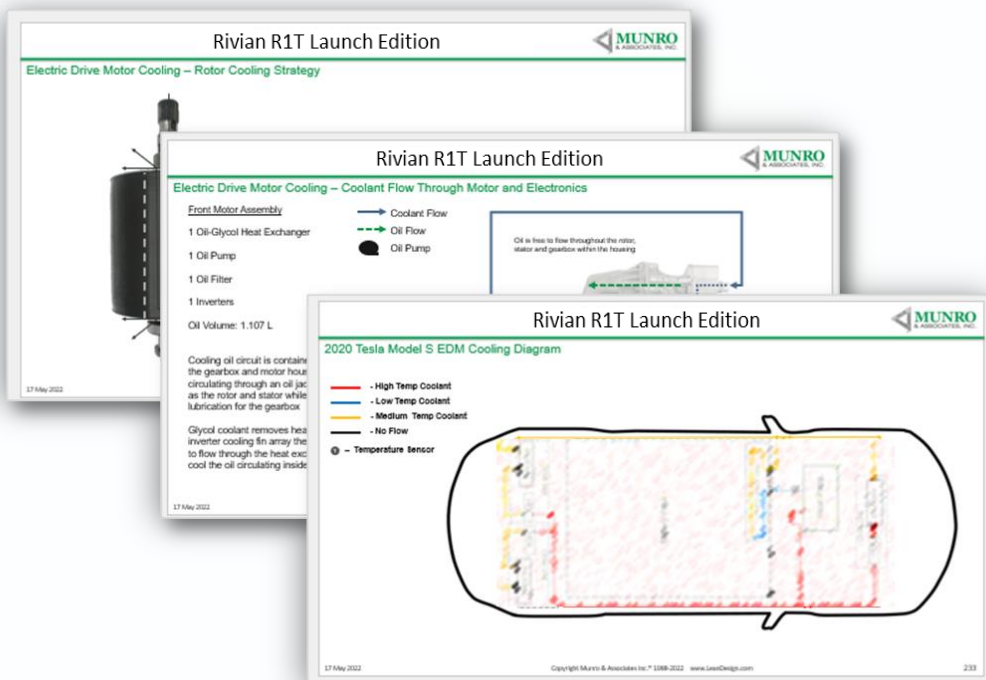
Rivian R1T Launch Edition

MUNRO & ASSOCIATES, INC.

Electric Drive Motor Cooling – Rotor Cooling Strategy

17 May 2022

Rivian R1T Launch Edition

MUNRO & ASSOCIATES, INC.

Electric Drive Motor Cooling – Coolant Flow Through Motor and Electronics

Front Motor Assembly

1 Oil-Glycol Heat Exchanger

1 Oil Pump

1 Oil Filter

1 Inverters

Oil Volume: 1.107 L

Coolant Flow

Oil Flow

Oil Pump

Oil is free to flow throughout the rotor, stator and gearbox within the housing

Cooling oil circuit is containe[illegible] the gearbox and motor hous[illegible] circulating through an oil jac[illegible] as the rotor and stator while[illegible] lubrication for the gearbox

Glycol coolant removes hea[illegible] inverter cooling fin array the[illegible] to flow through the heat exc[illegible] cool the oil circulating inside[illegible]

17 May 2022

Rivian R1T Launch Edition

MUNRO & ASSOCIATES, INC.

2020 Tesla Model S EDM Cooling Diagram

- High Temp Coolant

- Low Temp Coolant

- Medium Temp Coolant

- No Flow

– Temperature Sensor

17 May 2022

Copyright Munro & Associates Inc.® 1988-2022 www.LeanDesign.com

233